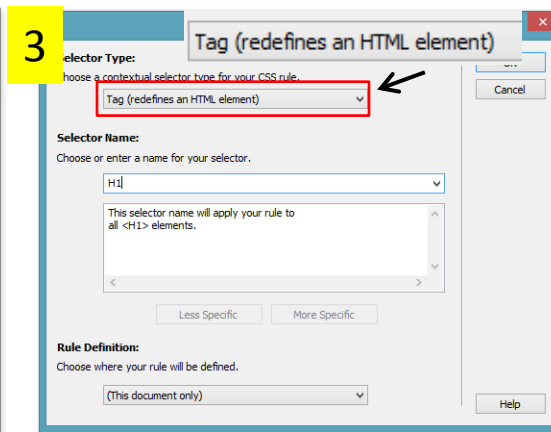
3

Tag (redefines an HTML element)

Selector Type:

Choose a contextual selector type for your CSS rule.

Tag (redefines an HTML element)

OK

Cancel

Selector Name:

Choose or enter a name for your selector.

H1

This selector name will apply your rule to all <H1> elements.

Less Specific

More Specific

Rule Definition:

Choose where your rule will be defined.

(This document only)

Help